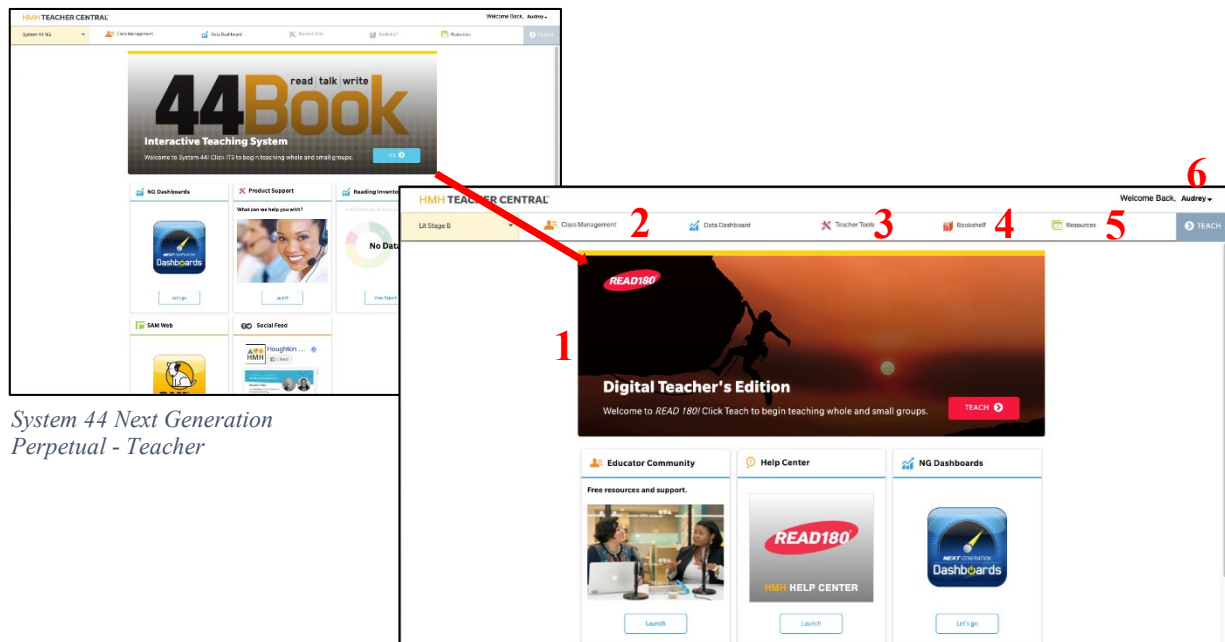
HMH TEACHER CENTRAL

Welcome Back, Audrey

System 44 NG

Class Management

Data Dashboard

Teacher Tools

Bookshelf

Resources

TEACH

44Book

read | talk | write

Interactive Teaching System

Welcome to System 44! Click ITS to begin teaching whole and small groups.

ITS

NG Dashboards

NEXT GENERATION Dashboards

Let's go

Product Support

What can we help you with?

Launch

Reading Inventory

No Data

View Report

SAM Web

Social Feed

Houghton ...

HMH

System 44 Next Generation Perpetual - Teacher

6

HMH TEACHER CENTRAL

Welcome Back, Audrey

Lit Stage B

Class Management 2

Data Dashboard

Teacher Tools 3

Bookshelf 4

Resources 5

TEACH

READ180

1

Digital Teacher's Edition

Welcome to READ 180! Click Teach to begin teaching whole and small groups.

TEACH

Educator Community

Free resources and support.

Launch

Help Center

READ180

HMH HELP CENTER

Launch

NG Dashboards

NEXT GENERATION Dashboards

Let's go